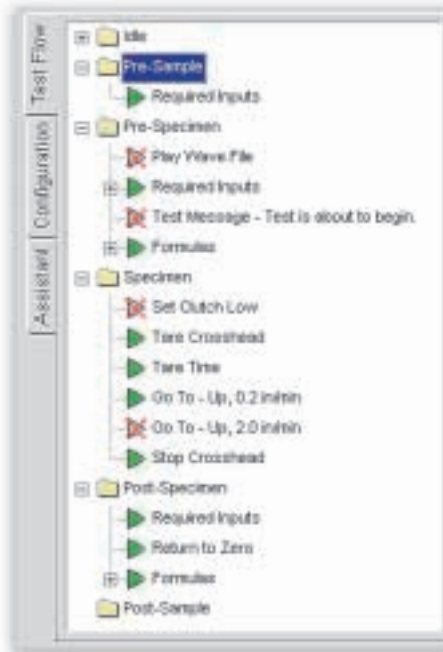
Test Flow
Configuration
Assistant

Idle
Pre-Sample
Required Inputs
Pre-Specimen
Play Wave File
Required Inputs
Test Message - Test is about to begin.
Formulas
Specimen
Set Clutch Low
Tare Crosshead
Tare Time
Go To - Up, 0.2 in/min
Go To - Up, 2.0 in/min
Stop Crosshead
Post-Specimen
Required Inputs
Return to Zero
Formulas
Post-Sample